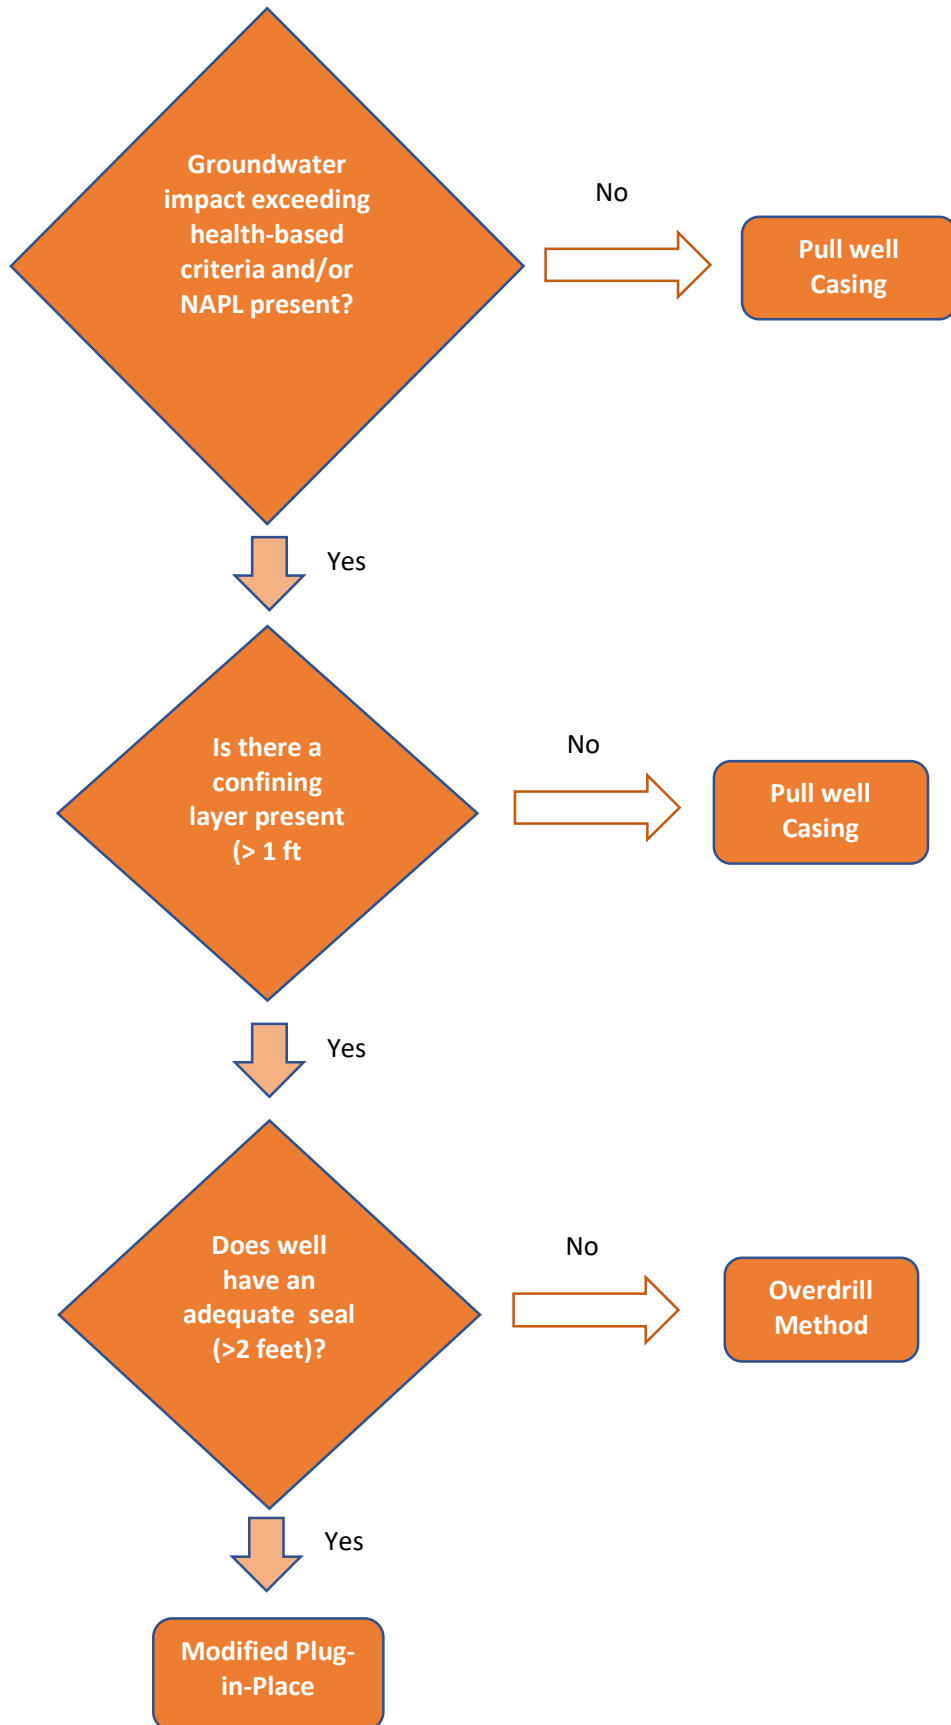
Groundwater impact exceeding health-based criteria and/or NAPL present?

No

Pull well Casing

Yes

Is there a confining layer present (> 1 ft

No

Pull well Casing

Yes

Does well have an adequate seal (>2 feet)?

No

Overdrill Method

Yes

Modified Plug-in-Place